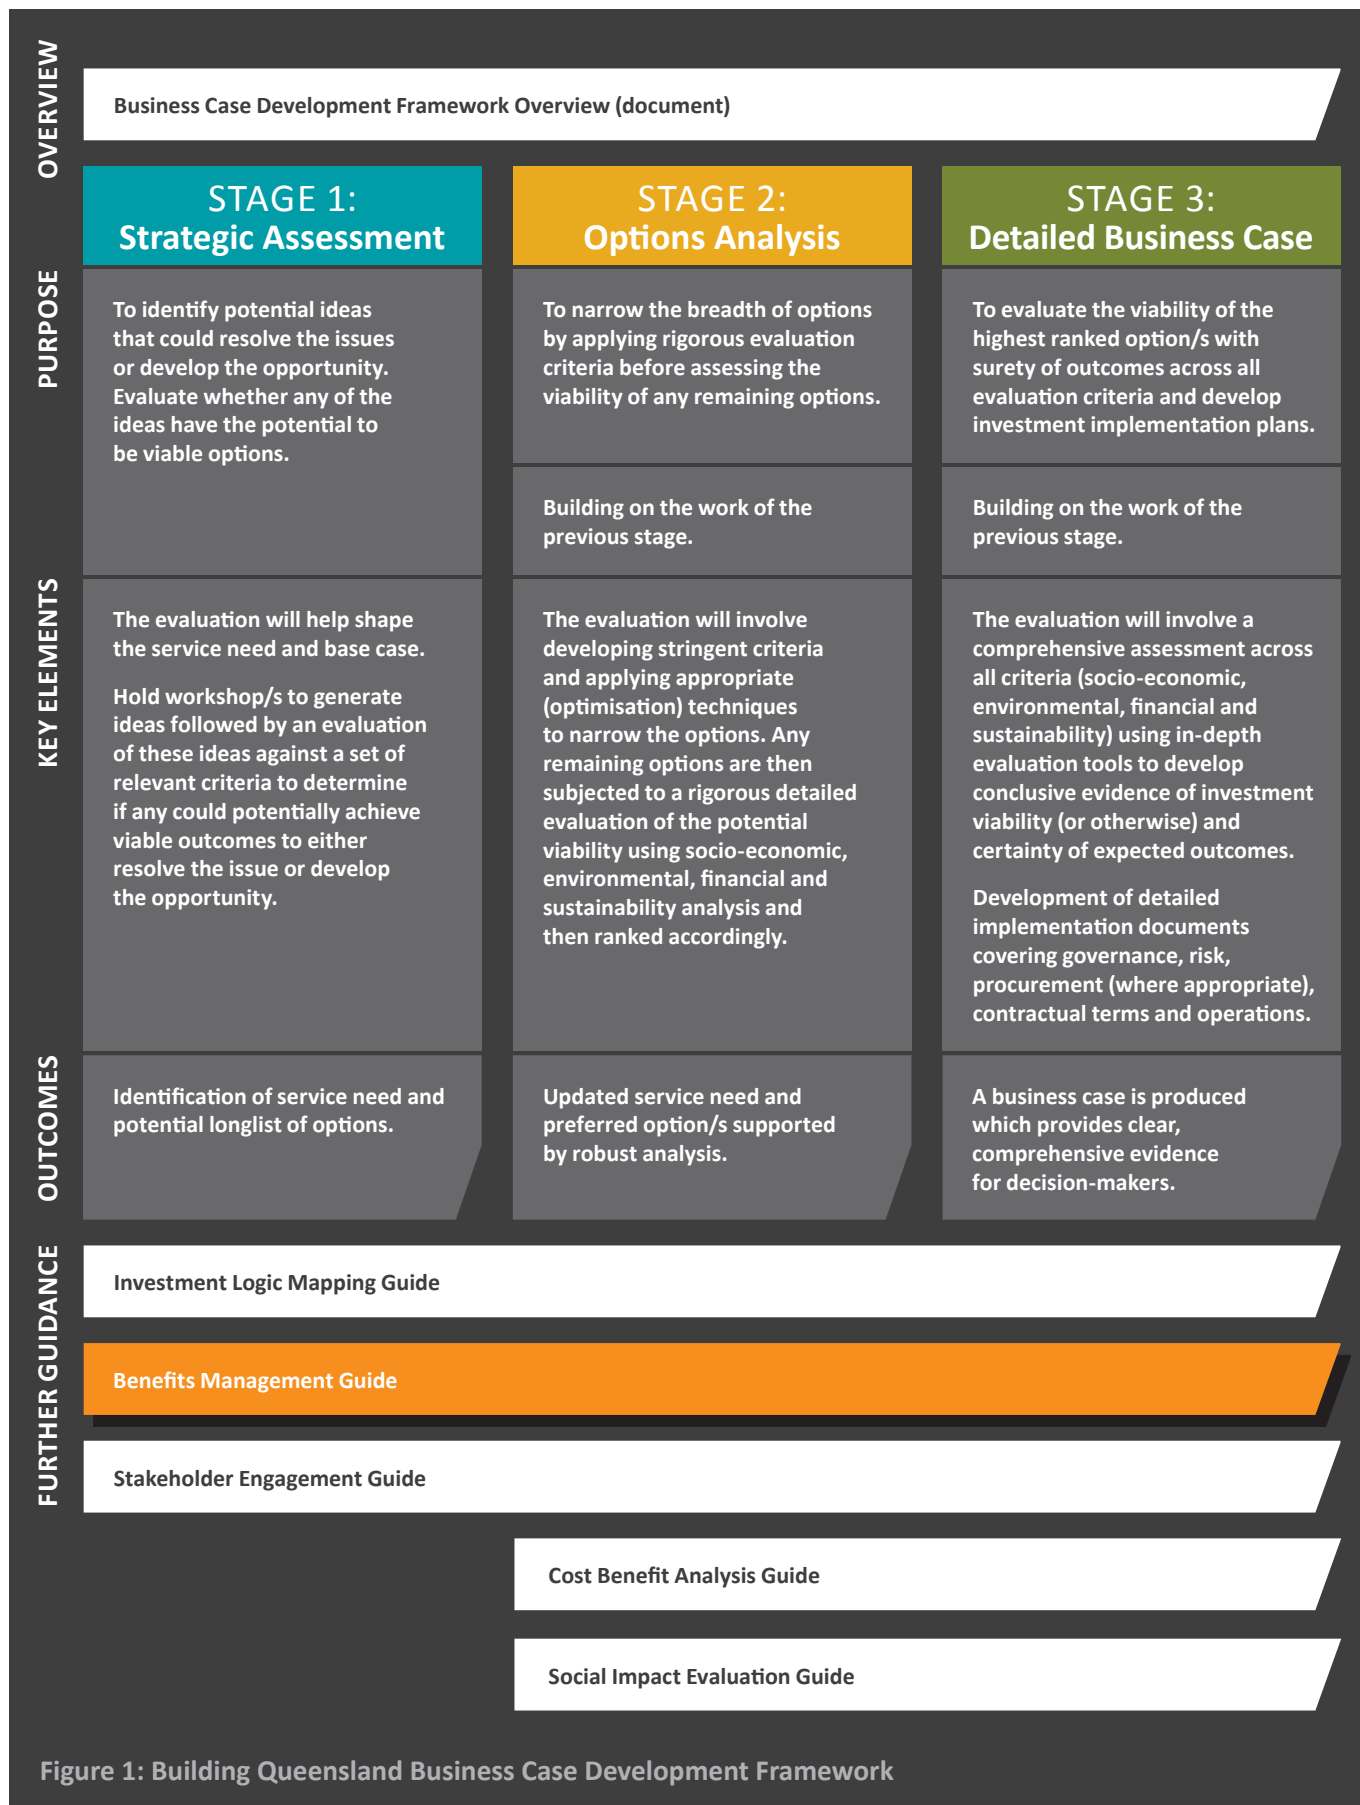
OVERVIEW

Business Case Development Framework Overview (document)

| | STAGE 1: Strategic Assessment | STAGE 2: Options Analysis | STAGE 3: Detailed Business Case |
|---|---|---|---|
| PURPOSE | To identify potential ideas that could resolve the issues or develop the opportunity. Evaluate whether any of the ideas have the potential to be viable options. | To narrow the breadth of options by applying rigorous evaluation criteria before assessing the viability of any remaining options. Building on the work of the previous stage. | To evaluate the viability of the highest ranked option/s with surety of outcomes across all evaluation criteria and develop investment implementation plans. Building on the work of the previous stage. |
| KEY ELEMENTS | The evaluation will help shape the service need and base case. Hold workshop/s to generate ideas followed by an evaluation of these ideas against a set of relevant criteria to determine if any could potentially achieve viable outcomes to either resolve the issue or develop the opportunity. | The evaluation will involve developing stringent criteria and applying appropriate (optimisation) techniques to narrow the options. Any remaining options are then subjected to a rigorous detailed evaluation of the potential viability using socio-economic, environmental, financial and sustainability analysis and then ranked accordingly. | The evaluation will involve a comprehensive assessment across all criteria (socio-economic, environmental, financial and sustainability) using in-depth evaluation tools to develop conclusive evidence of investment viability (or otherwise) and certainty of expected outcomes. Development of detailed implementation documents covering governance, risk, procurement (where appropriate), contractual terms and operations. |
| OUTCOMES | Identification of service need and potential longlist of options. | Updated service need and preferred option/s supported by robust analysis. | A business case is produced which provides clear, comprehensive evidence for decision-makers. |

FURTHER GUIDANCE

Investment Logic Mapping Guide

Benefits Management Guide

Stakeholder Engagement Guide

Cost Benefit Analysis Guide

Social Impact Evaluation Guide

Figure 1: Building Queensland Business Case Development Framework